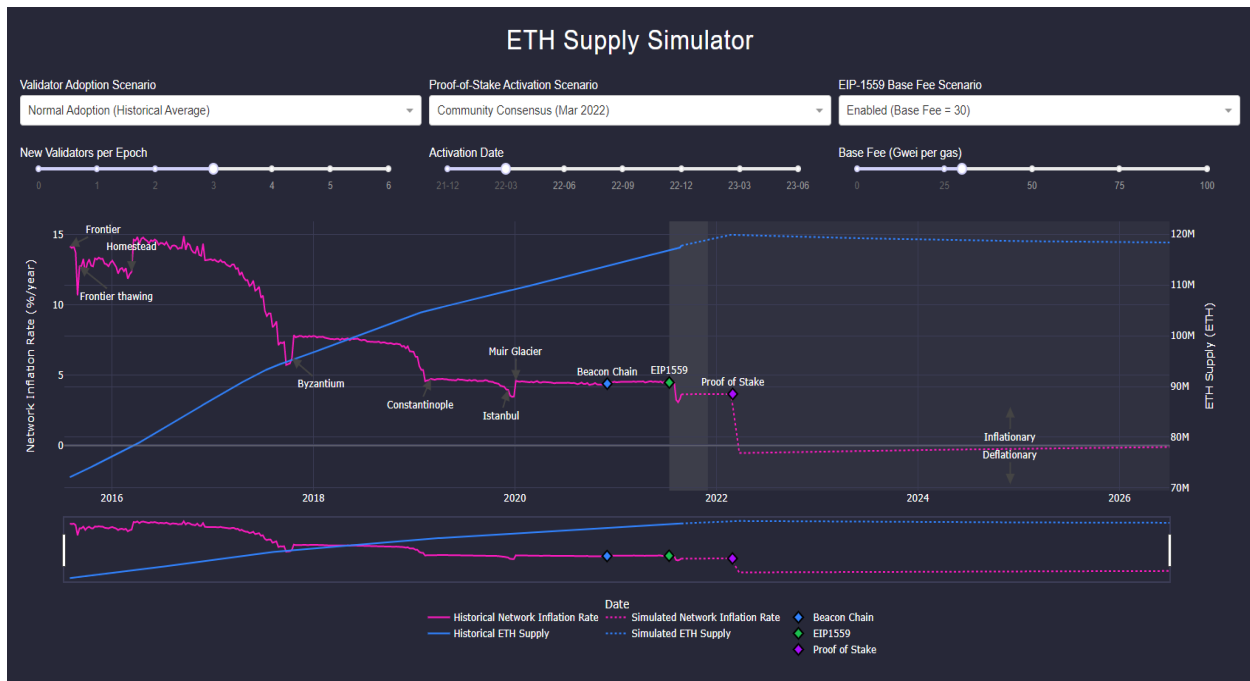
ETH Supply Simulator

Validator Adoption Scenario
Normal Adoption (Historical Average)

Proof-of-Stake Activation Scenario
Community Consensus (Mar 2022)

EIP-1559 Base Fee Scenario
Enabled (Base Fee = 30)

New Validators per Epoch
0 1 2 3 4 5 6

Activation Date
21-12 22-03 22-06 22-09 22-12 23-03 23-06

Base Fee (Gwei per gas)
0 25 50 75 100

Network Inflation Rate (%/year)
15
10
5
0

ETH Supply (ETH)
120M
110M
100M
90M
80M
70M

Frontier
Homestead
Frontier thawing
Byzantium
Constantinople
Muir Glacier
Istanbul
Beacon Chain
EIP1559
Proof of Stake
Inflationary
Deflationary

2016 2018 2020 2022 2024 2026

Date
Historical Network Inflation Rate
Historical ETH Supply
Simulated Network Inflation Rate
Simulated ETH Supply
Beacon Chain
EIP1559
Proof of Stake